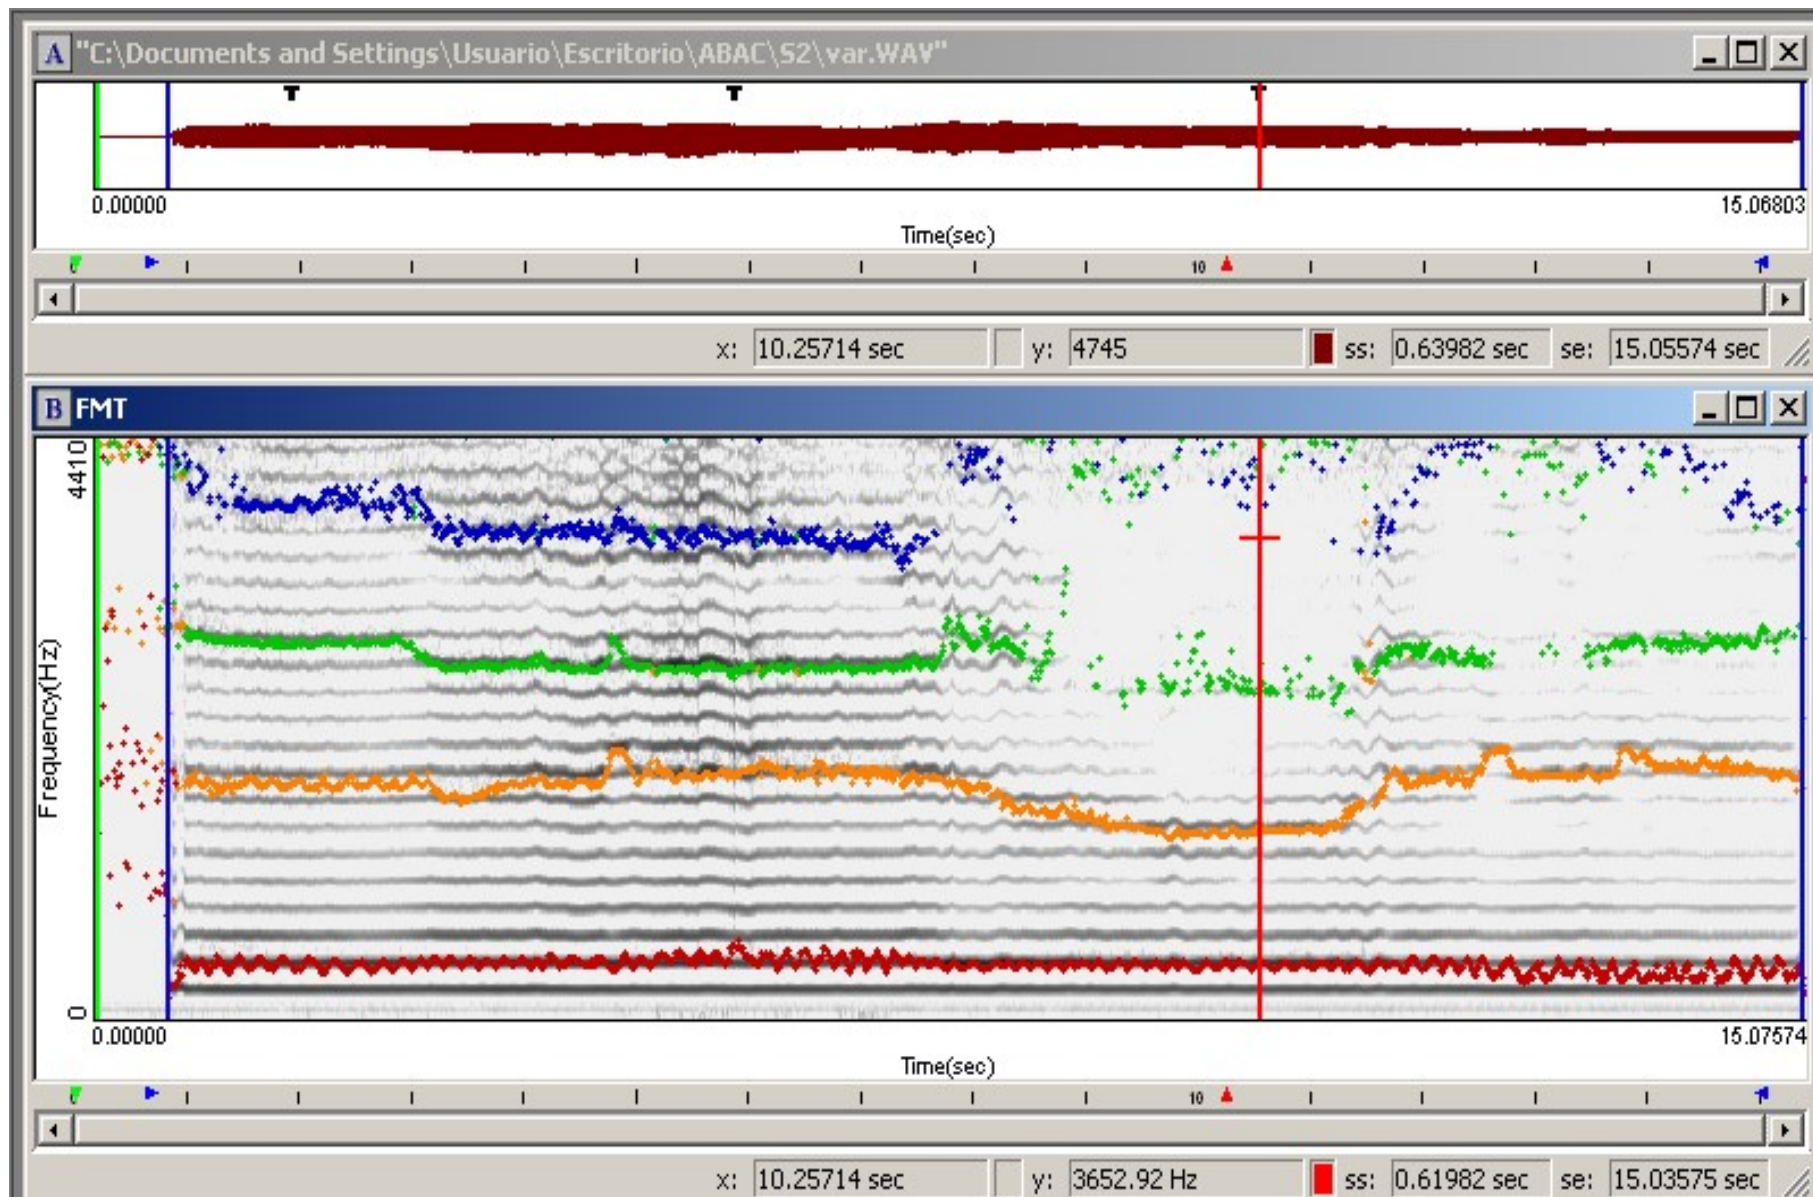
A "C:\Documents and Settings\Usuario\Escritorio\ABAC\S2\var.WAV"

0.00000

15.06803

Time(sec)

10

x: 10.25714 sec y: 4745 ss: 0.63982 sec se: 15.05574 sec

B FMT

4410

Frequency(Hz)

0

0.00000

15.07574

Time(sec)

10

x: 10.25714 sec y: 3652.92 Hz ss: 0.61982 sec se: 15.03575 sec